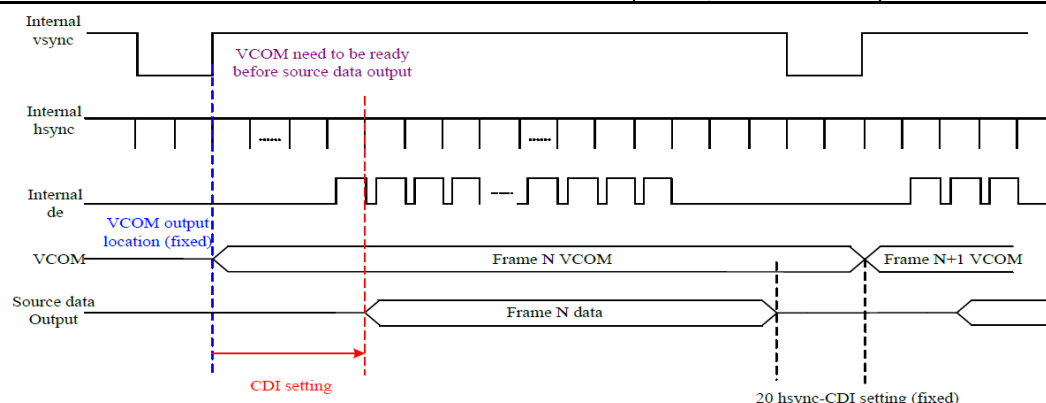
Internal vsync

VCOM need to be ready before source data output

Internal hsync

......

......

Internal de

----

VCOM output location (fixed)

VCOM

Frame N VCOM

Frame N+1 VCOM

Source data Output

Frame N data

CDI setting

20 hsync-CDI setting (fixed)